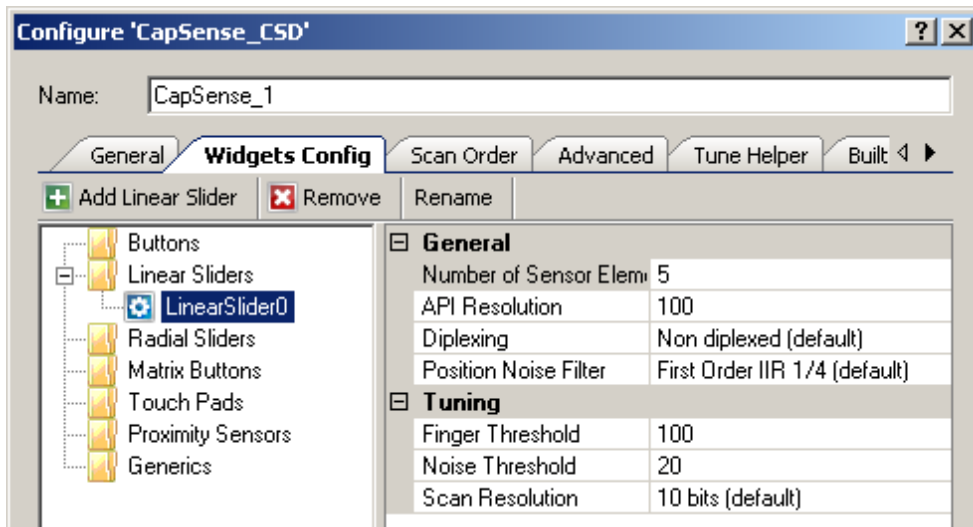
Configure 'CapSense_CSD'

?
X

Name: CapSense_1

General
Widgets Config
Scan Order
Advanced
Tune Helper
Built

Add Linear Slider
Remove
Rename

Buttons
Linear Sliders
LinearSlider0
Radial Sliders
Matrix Buttons
Touch Pads
Proximity Sensors
Generics

| General | |
|---|---|
| Number of Sensor Elem | 5 |
| API Resolution | 100 |
| Diplexing | Non diplexed (default) |
| Position Noise Filter | First Order IIR 1/4 (default) |
| **Tuning** | |
| Finger Threshold | 100 |
| Noise Threshold | 20 |
| Scan Resolution | 10 bits (default) |